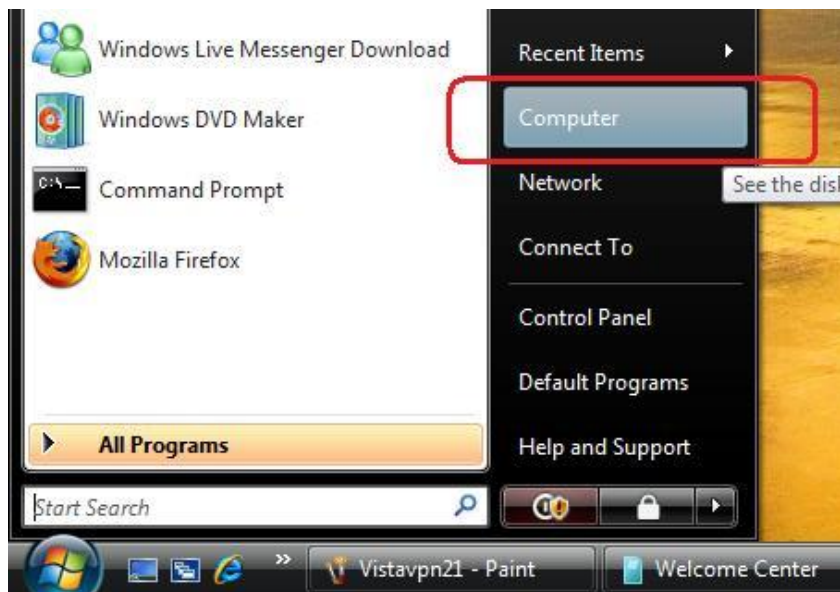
Windows Live Messenger Download

Windows DVD Maker

C:\\_ Command Prompt

Mozilla Firefox

All Programs

Start Search

Recent Items

Computer

Network

See the disl

Connect To

Control Panel

Default Programs

Help and Support

Vistavpn21 - Paint

Welcome Center